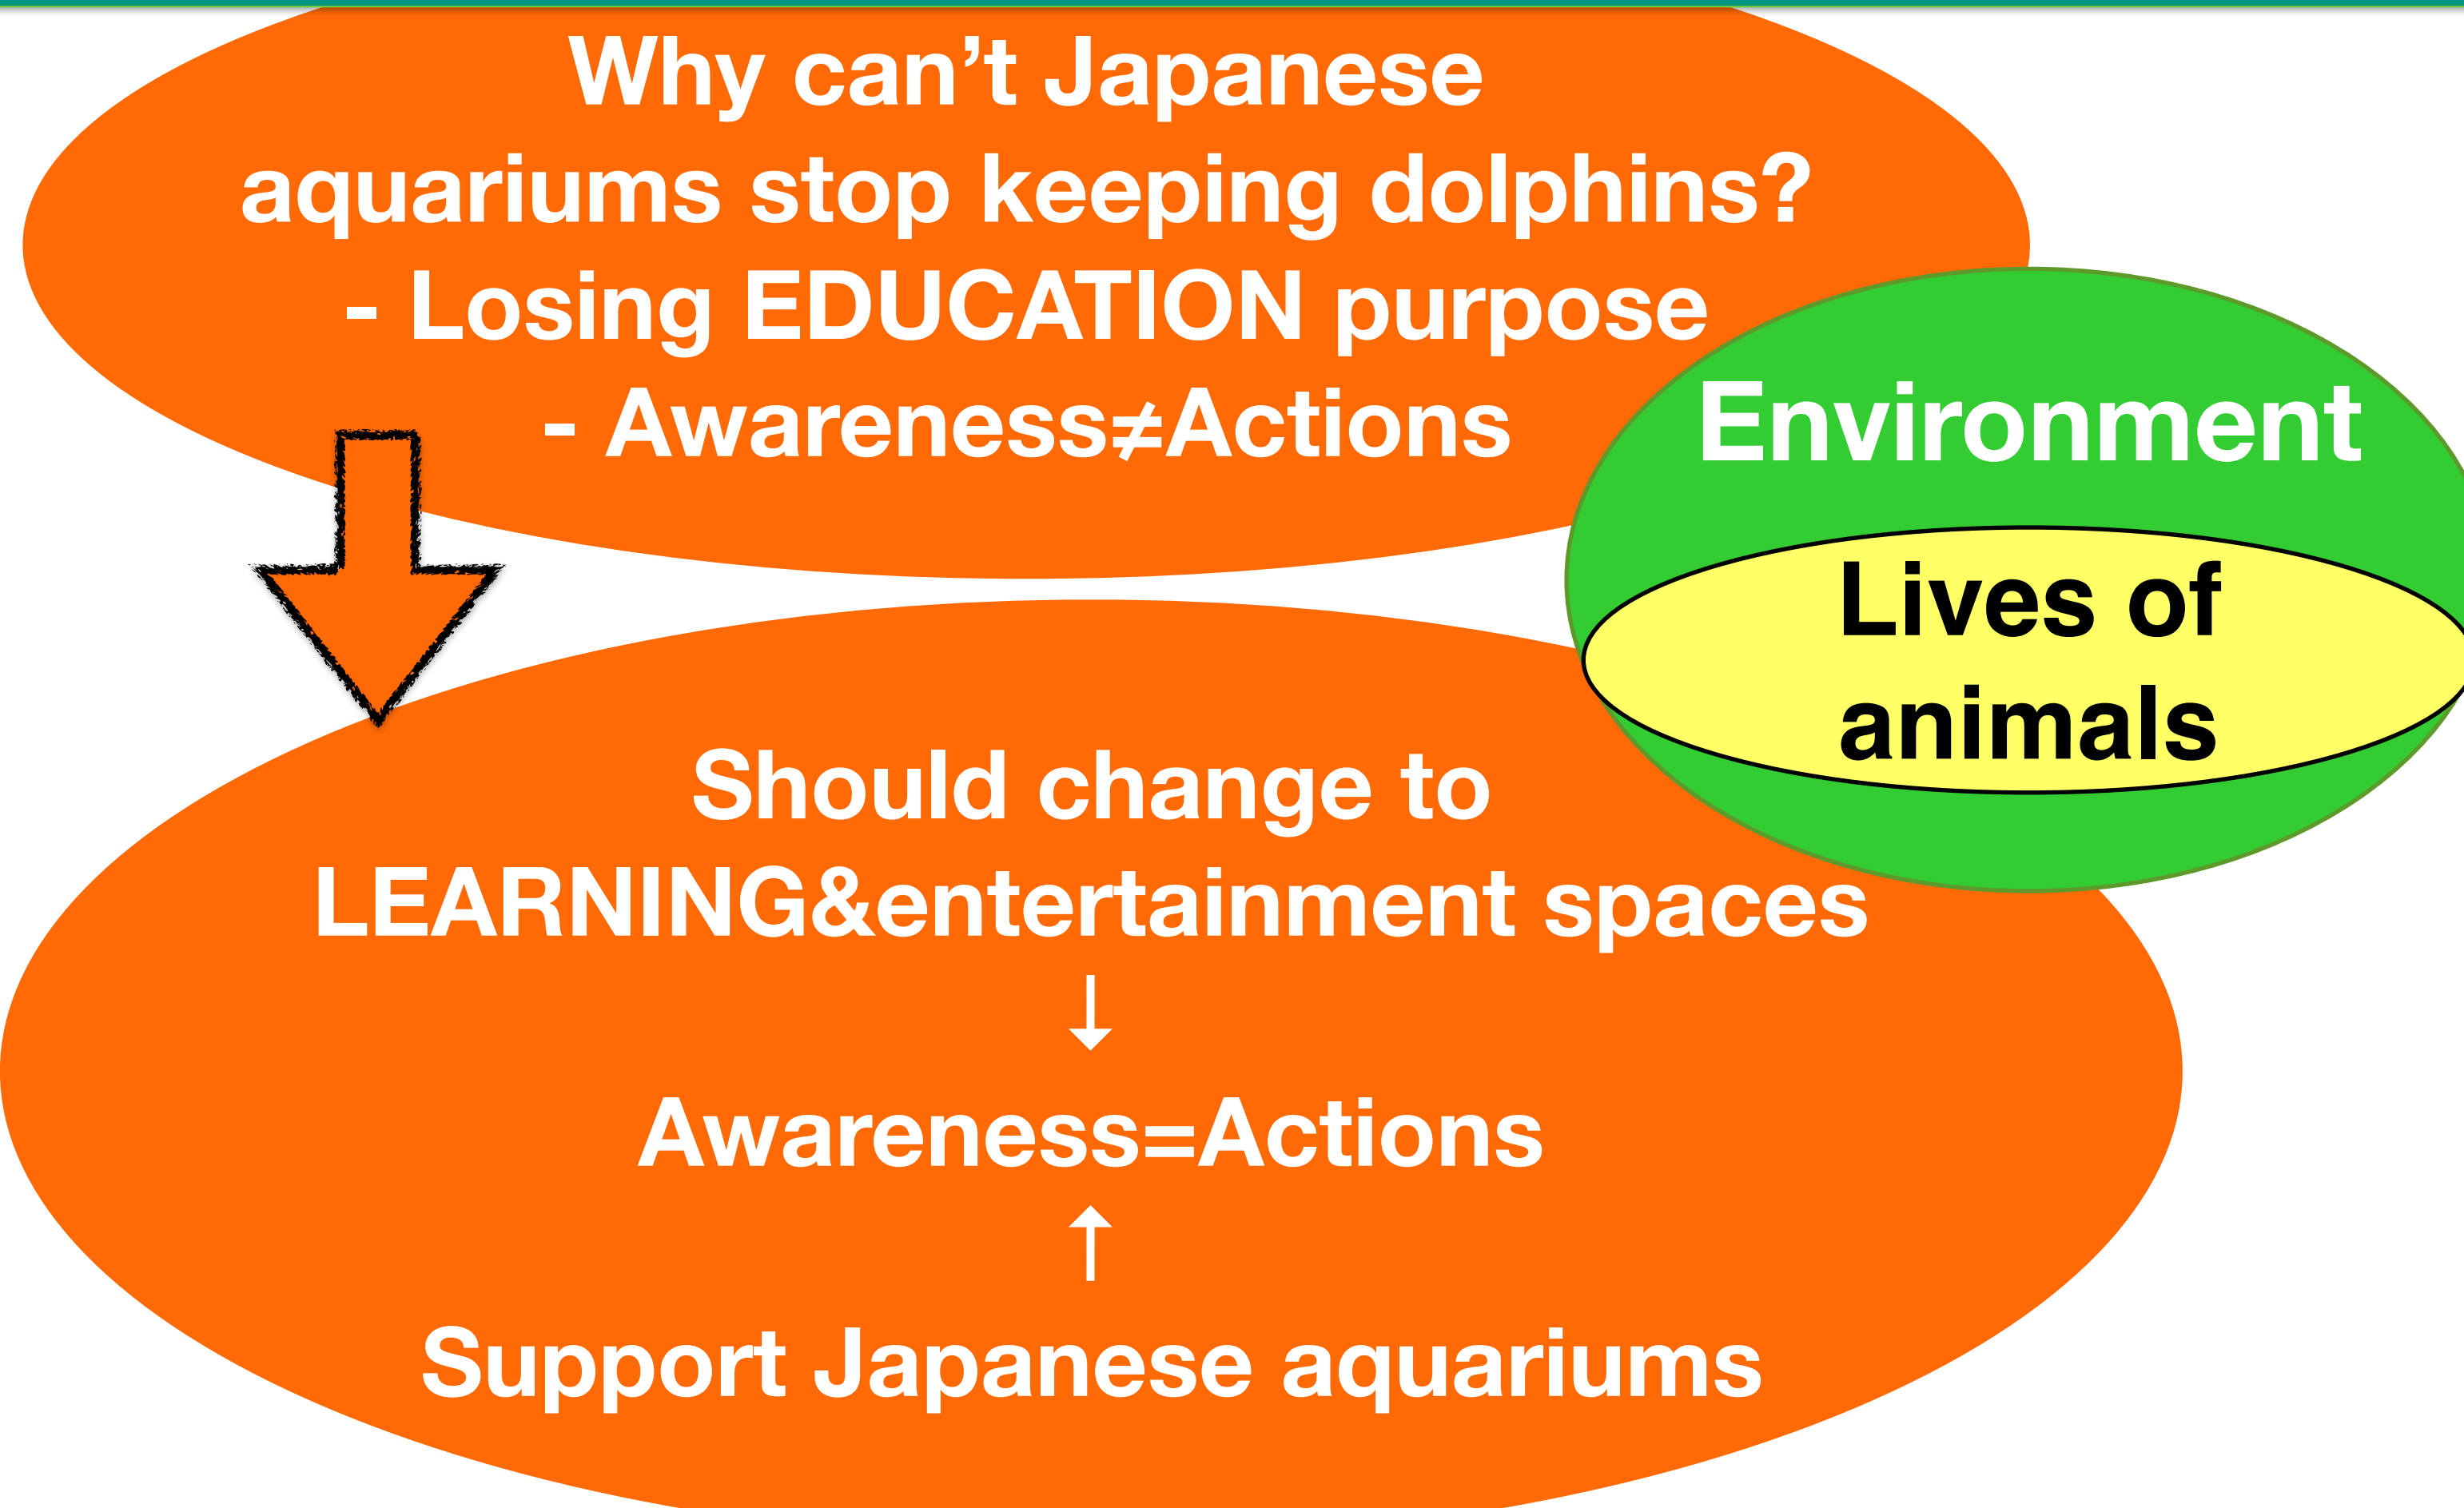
Why can’t Japanese aquariums stop keeping dolphins?
- Losing EDUCATION purpose
- Awareness≠Actions

Environment

Lives of animals

Should change to LEARNING&entertainment spaces
↓
Awareness=Actions
↑
Support Japanese aquariums